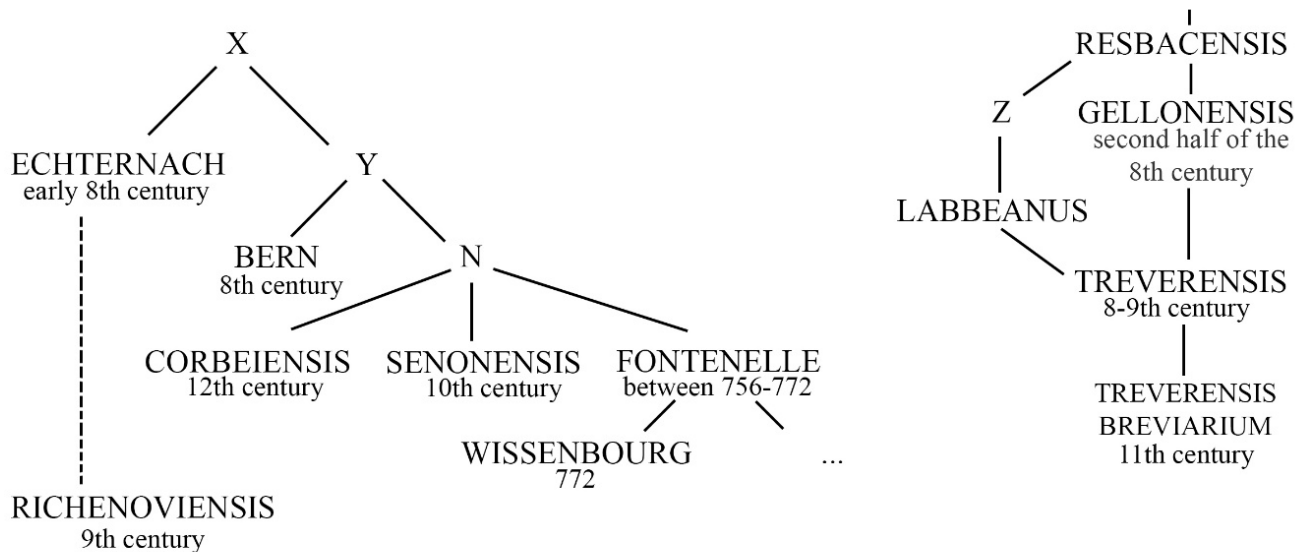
X

ECHTERNACH
early 8th century

Y

BERN
8th century

N

CORBEIENSIS
12th century

SENONENSIS
10th century

FONTENELLE
between 756-772

WISSENBOURG
772

...

RICHENOVIENSIS
9th century

RESBACENSIS

Z

GELLONENSIS
second half of the 8th century

LABBEANUS

TREVERENSIS
8-9th century

TREVERENSIS
BREVIARIUM
11th century